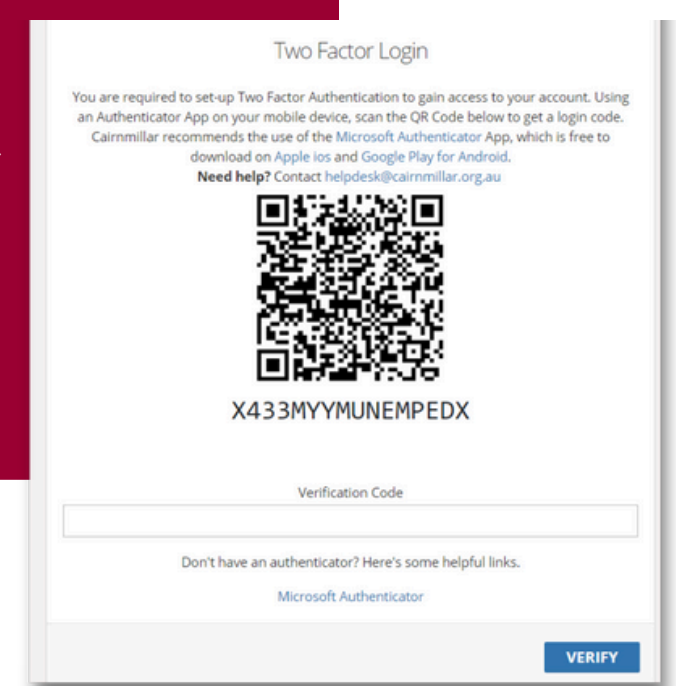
Two Factor Login

You are required to set-up Two Factor Authentication to gain access to your account. Using an Authenticator App on your mobile device, scan the QR Code below to get a login code. Cairnmillar recommends the use of the Microsoft Authenticator App, which is free to download on Apple ios and Google Play for Android.
**Need help?** Contact helpdesk@cairnmillar.org.au

X433MYYMUNEMPEDX

Verification Code

Don't have an authenticator? Here's some helpful links.

Microsoft Authenticator

VERIFY